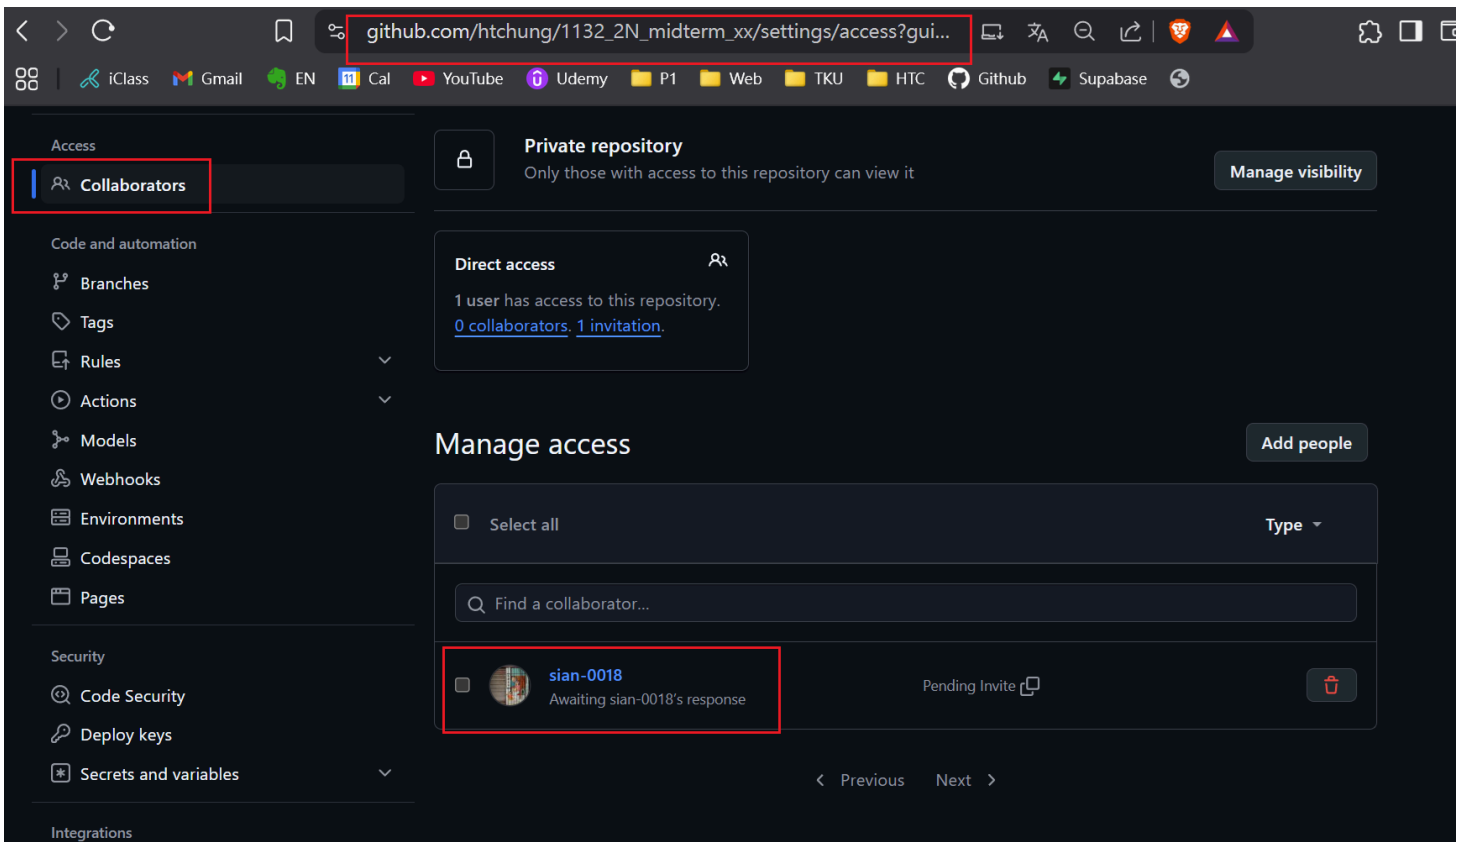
github.com/htchung/1132_2N_midterm_xx/settings/access?gui...

iClass Gmail EN Cal YouTube Udemy P1 Web TKU HTC Github Supabase

Access
Collaborators

Code and automation
Branches
Tags
Rules
Actions
Models
Webhooks
Environments
Codespaces
Pages

Security
Code Security
Deploy keys
Secrets and variables

Integrations

Private repository
Only those with access to this repository can view it
Manage visibility

Direct access
1 user has access to this repository.
0 collaborators. 1 invitation.

Manage access
Add people

Select all
Type

Find a collaborator...

sian-0018
Awaiting sian-0018's response
Pending Invite

Previous Next